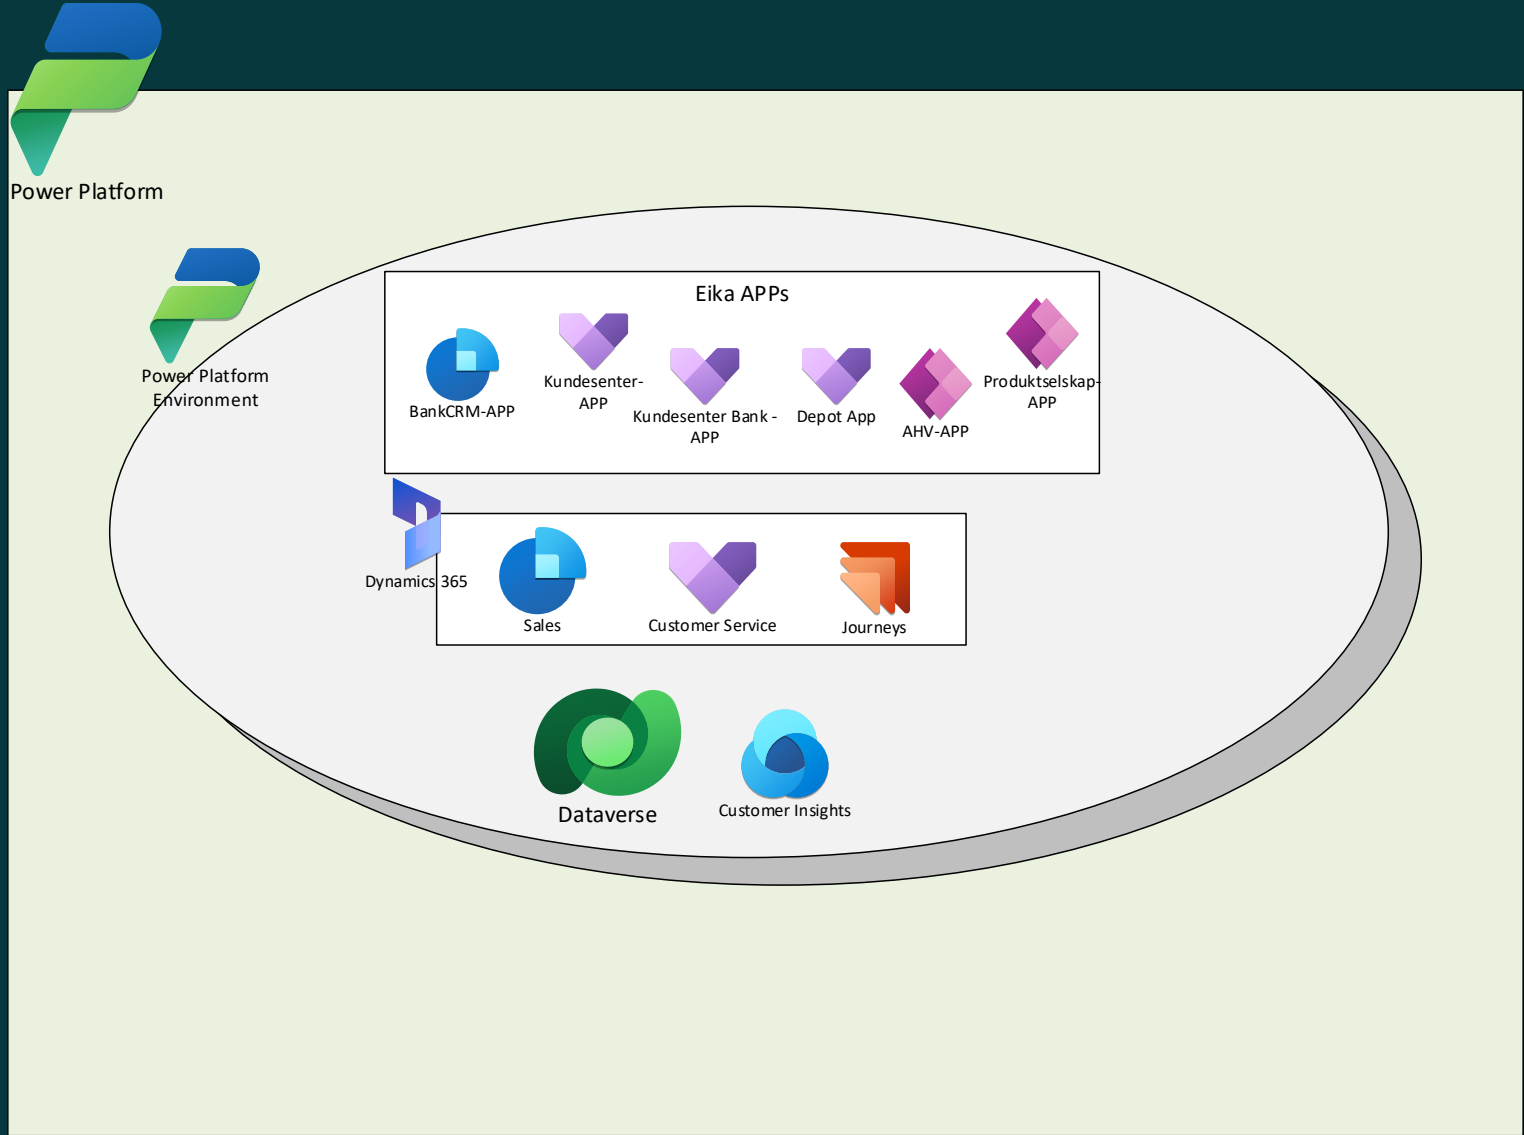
Power Platform

Power Platform Environment

Eika APPs

BankCRM-APP

Kundesenter-APP

Kundesenter Bank - APP

Depot App

AHV-APP

Produktselskap-APP

Dynamics 365

Sales

Customer Service

Journeys

Dataverse

Customer Insights